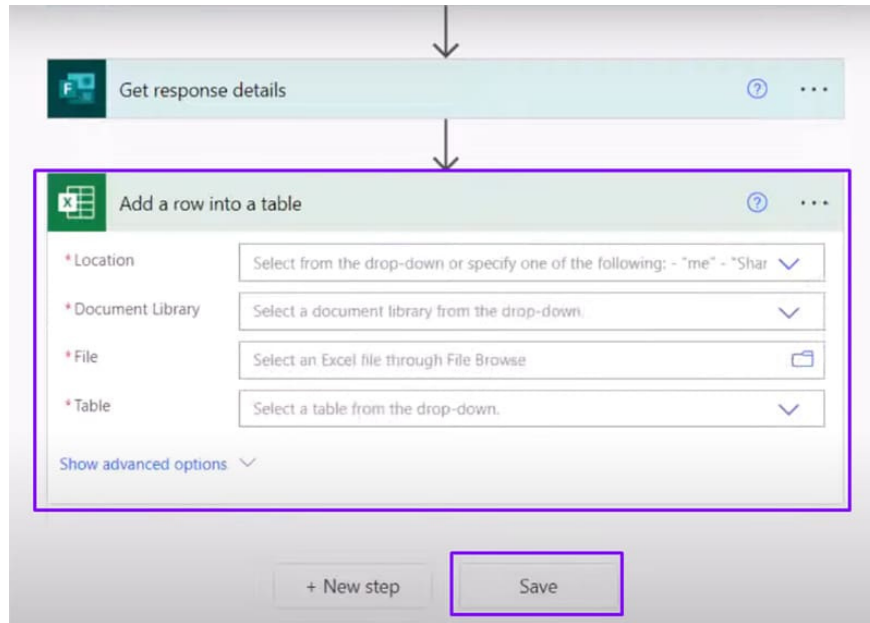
Get response details

Add a row into a table

*Location Select from the drop-down or specify one of the following: - "me" - "Shar

*Document Library Select a document library from the drop-down.

*File Select an Excel file through File Browse

*Table Select a table from the drop-down.

Show advanced options

+ New step

Save